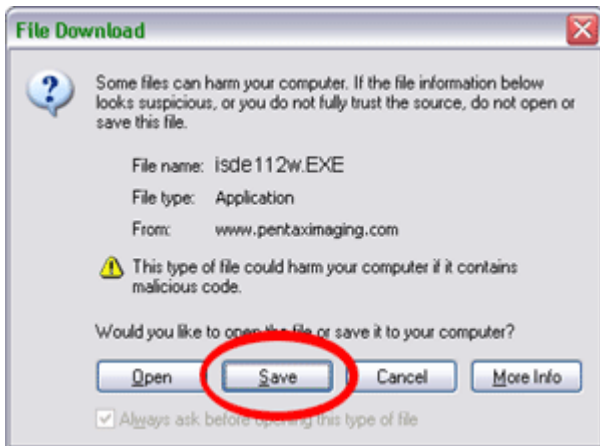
File Download

Some files can harm your computer. If the file information below looks suspicious, or you do not fully trust the source, do not open or save this file.

File name: isde112w.EXE

File type: Application

From: www.pentaximaging.com

This type of file could harm your computer if it contains malicious code.

Would you like to open the file or save it to your computer?

Open | Save | Cancel | More Info

Always ask before opening this type of file